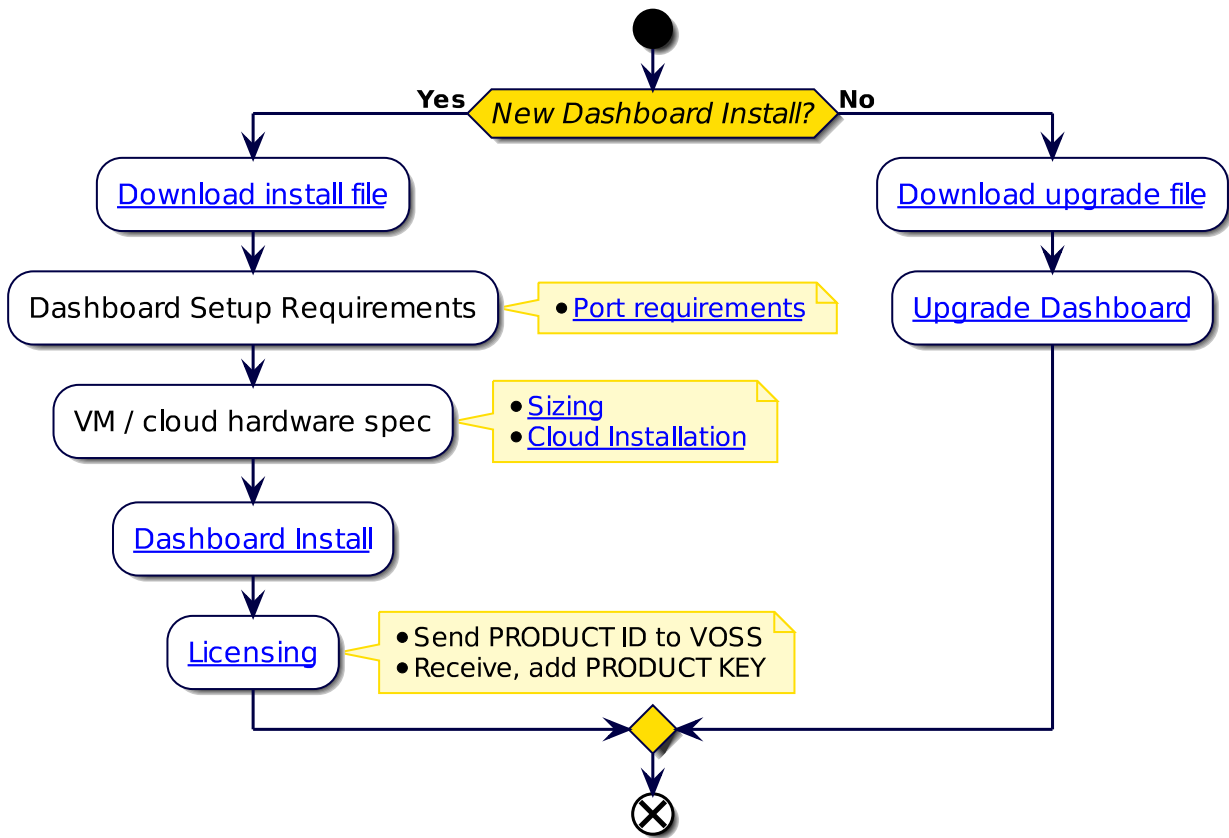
Yes

New Dashboard Install?

No

Download install file

Dashboard Setup Requirements

• Port requirements

VM / cloud hardware spec

• Sizing
• Cloud Installation

Dashboard Install

Licensing

• Send PRODUCT ID to VOSS
• Receive, add PRODUCT KEY

Download upgrade file

Upgrade Dashboard